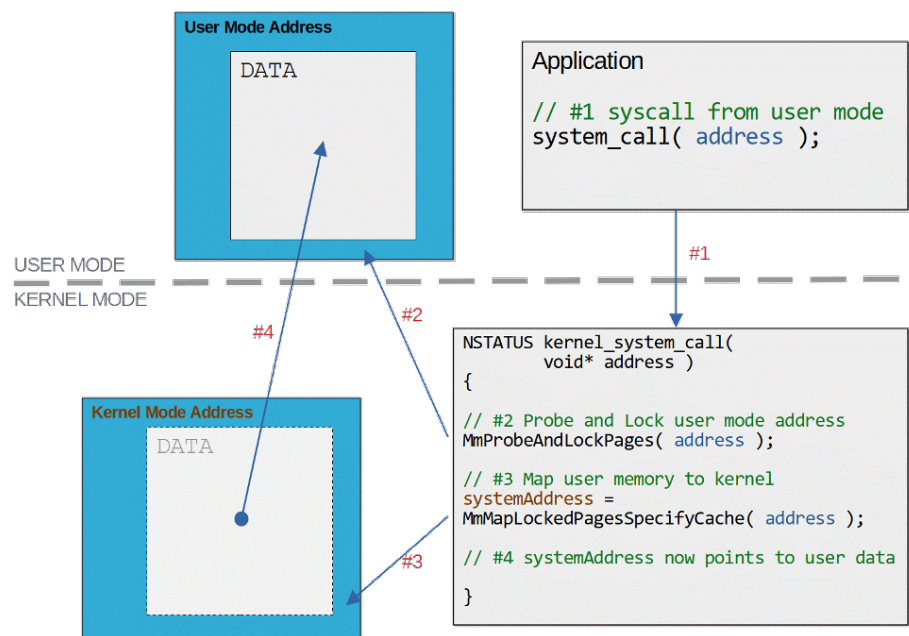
User Mode Address

DATA

Application

// #1 syscall from user mode
system_call( address );

#1

USER MODE

KERNEL MODE

#4

#2

NSTATUS kernel_system_call(
void* address )
{

// #2 Probe and Lock user mode address
MmProbeAndLockPages( address );

// #3 Map user memory to kernel
systemAddress =
MmMapLockedPagesSpecifyCache( address );

// #4 systemAddress now points to user data

}

Kernel Mode Address

DATA

#3